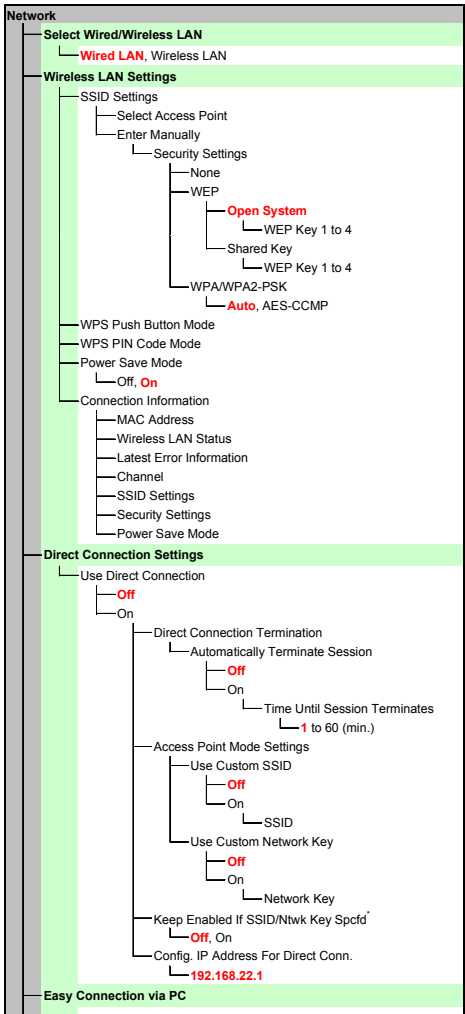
Network

Select Wired/Wireless LAN

Wired LAN, Wireless LAN

Wireless LAN Settings

SSID Settings

Select Access Point

Enter Manually

Security Settings

None

WEP

Open System

WEP Key 1 to 4

Shared Key

WEP Key 1 to 4

WPA/WPA2-PSK

Auto, AES-CCMP

WPS Push Button Mode

WPS PIN Code Mode

Power Save Mode

Off, On

Connection Information

MAC Address

Wireless LAN Status

Latest Error Information

Channel

SSID Settings

Security Settings

Power Save Mode

Direct Connection Settings

Use Direct Connection

Off

On

Direct Connection Termination

Automatically Terminate Session

Off

On

Time Until Session Terminates

1 to 60 (min.)

Access Point Mode Settings

Use Custom SSID

Off

On

SSID

Use Custom Network Key

Off

On

Network Key

Keep Enabled If SSID/Ntwk Key Spcfd*

Off, On

Config. IP Address For Direct Conn.

192.168.22.1

Easy Connection via PC